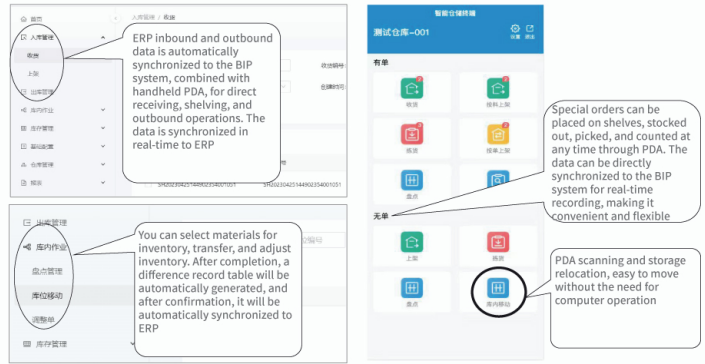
首页

入库管理

收货

上架

出库管理

库内作业

库存管理

基础配置

仓库管理

报表

入库管理 / 收货

收货编号

仓储时间

SH20230425144902354001051

SH20230425144902354001051

ERP inbound and outbound data is automatically synchronized to the BIP system, combined with handheld PDA, for direct receiving, shelving, and outbound operations. The data is synchronized in real-time to ERP

出库管理

库内作业

盘点管理

库位移动

调整单

库存管理

编号

You can select materials for inventory, transfer, and adjust inventory. After completion, a difference record table will be automatically generated, and after confirmation, it will be automatically synchronized to ERP

智能仓储终端

测试仓库-001

设置

退出

有单

收货

接料上架

拣货

拣货出库

盘点

无单

上架

拣货

盘点

库内移动

Special orders can be placed on shelves, stocked out, picked, and counted at any time through PDA. The data can be directly synchronized to the BIP system for real-time recording, making it convenient and flexible

PDA scanning and storage relocation, easy to move without the need for computer operation